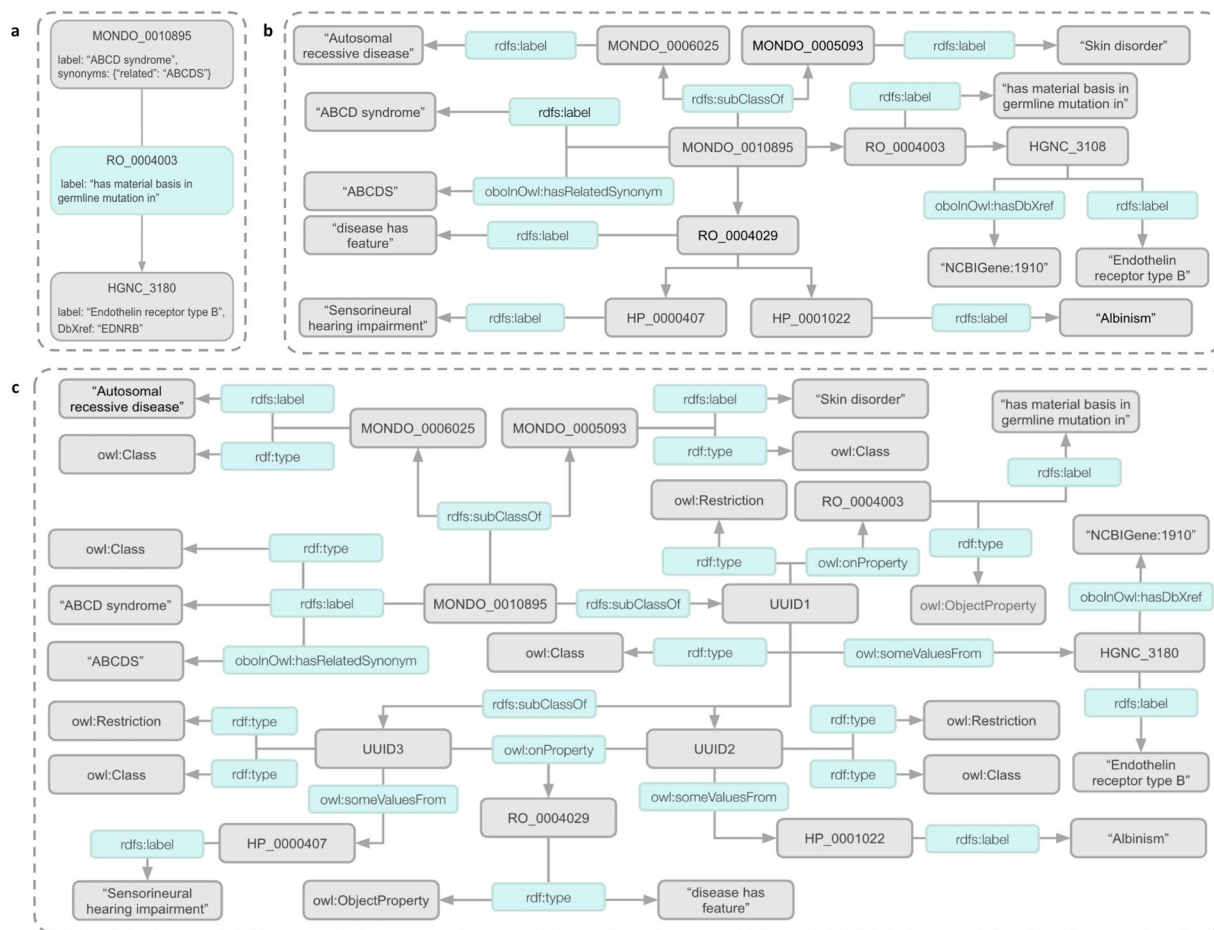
a

MONDO_0010895
label: "ABCD syndrome", synonyms: {"related": "ABCDS"}

RO_0004003
label: "has material basis in germline mutation in"

HGNC_3180
label: "Endothelin receptor type B", DbXref: "EDNRB"

b

"Autosomal recessive disease"
rdfs:label
MONDO_0006025
MONDO_0005093
rdfs:label
"Skin disorder"
rdfs:subClassOf
rdfs:label
"has material basis in germline mutation in"
"ABCD syndrome"
rdfs:label
MONDO_0010895
RO_0004003
HGNC_3108
"ABCDS"
oboInOwl:hasRelatedSynonym
oboInOwl:hasDbXref
rdfs:label
"disease has feature"
rdfs:label
RO_0004029
"NCBIGene:1910"
"Endothelin receptor type B"
"Sensorineural hearing impairment"
rdfs:label
HP_0000407
HP_0001022
rdfs:label
"Albinism"

c

"Autosomal recessive disease"
rdfs:label
MONDO_0006025
MONDO_0005093
rdfs:label
"Skin disorder"
owl:Class
rdf:type
rdf:type
owl:Class
"has material basis in germline mutation in"
rdfs:label
rdfs:subClassOf
owl:Restriction
RO_0004003
"NCBIGene:1910"
rdf:type
rdf:type
owl:onProperty
owl:Class
rdf:type
"ABCD syndrome"
rdfs:label
MONDO_0010895
rdfs:subClassOf
UUID1
owl:ObjectProperty
oboInOwl:hasDbXref
"ABCDS"
oboInOwl:hasRelatedSynonym
owl:Class
rdf:type
owl:someValuesFrom
HGNC_3180
rdfs:subClassOf
rdfs:label
owl:Restriction
rdf:type
rdf:type
owl:Restriction
UUID3
owl:onProperty
UUID2
owl:Class
rdf:type
rdf:type
owl:Class
"Endothelin receptor type B"
owl:someValuesFrom
owl:someValuesFrom
RO_0004029
rdfs:label
HP_0000407
HP_0001022
rdfs:label
"Albinism"
"Sensorineural hearing impairment"
owl:ObjectProperty
rdf:type
"disease has feature"